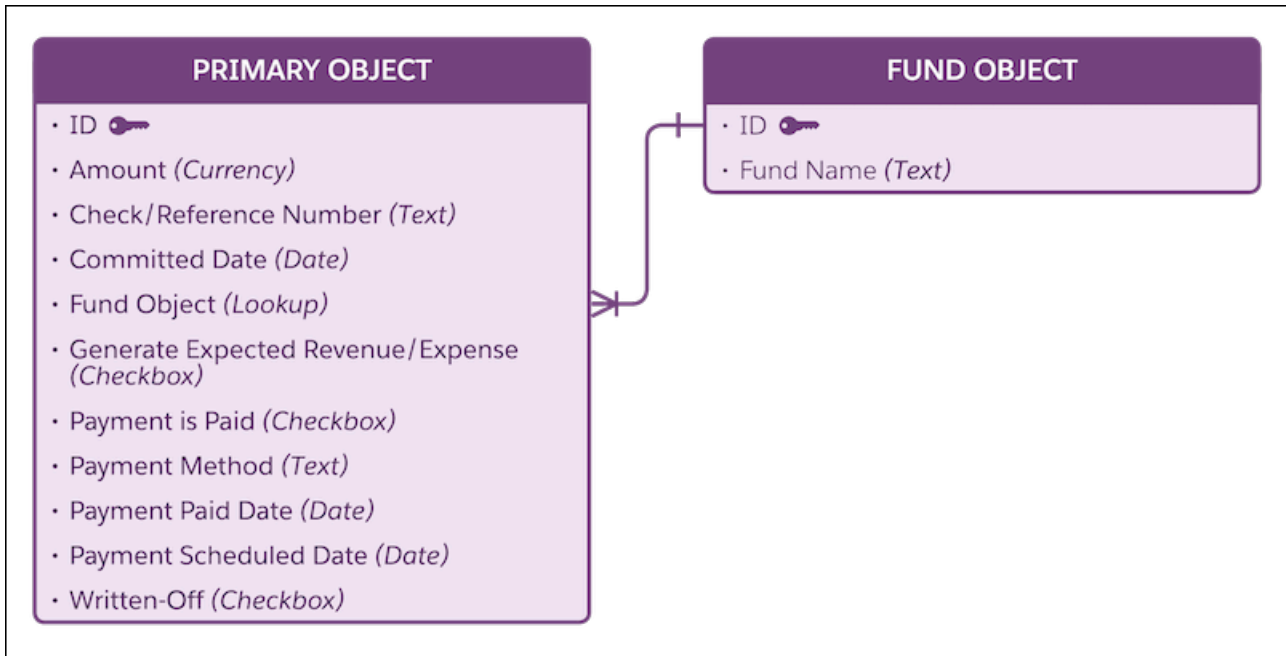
PRIMARY OBJECT

• ID
• Amount (Currency)
• Check/Reference Number (Text)
• Committed Date (Date)
• Fund Object (Lookup)
• Generate Expected Revenue/Expense (Checkbox)
• Payment is Paid (Checkbox)
• Payment Method (Text)
• Payment Paid Date (Date)
• Payment Scheduled Date (Date)
• Written-Off (Checkbox)

FUND OBJECT

• ID
• Fund Name (Text)